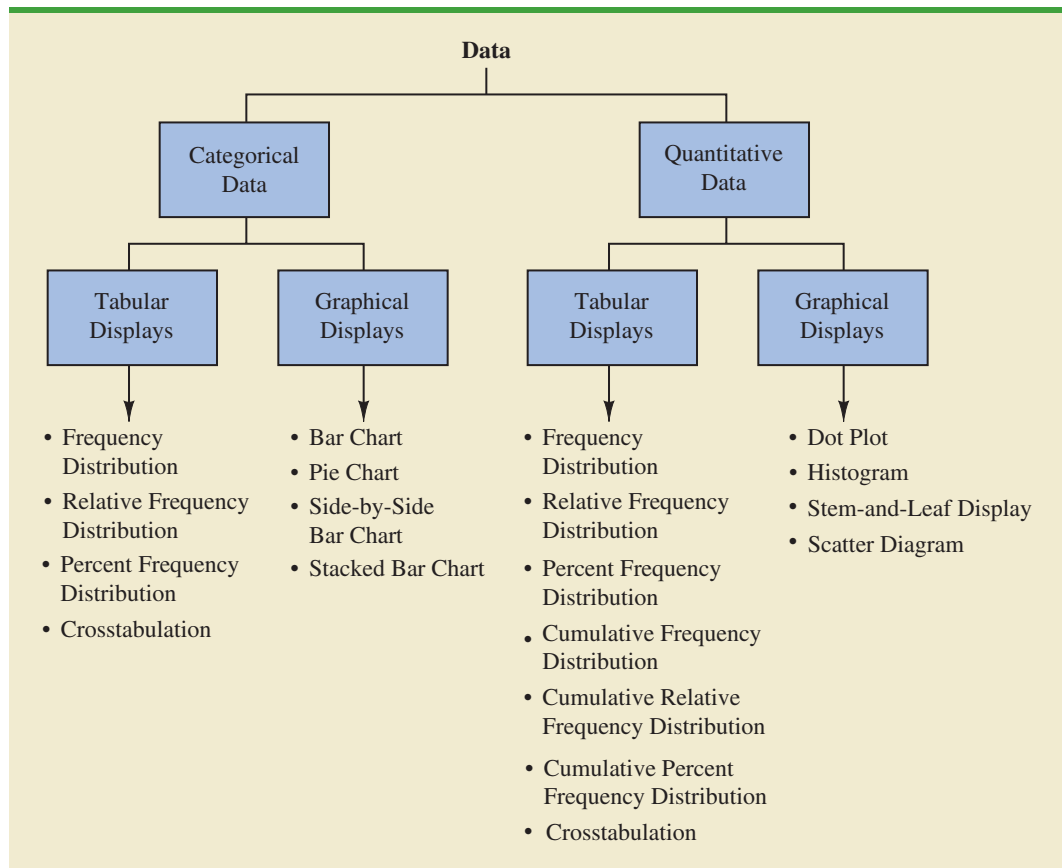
Data

Categorical Data

Quantitative Data

Tabular Displays

Graphical Displays

Tabular Displays

Graphical Displays

• Frequency Distribution
• Relative Frequency Distribution
• Percent Frequency Distribution
• Crosstabulation

• Bar Chart
• Pie Chart
• Side-by-Side Bar Chart
• Stacked Bar Chart

• Frequency Distribution
• Relative Frequency Distribution
• Percent Frequency Distribution
• Cumulative Frequency Distribution
• Cumulative Relative Frequency Distribution
• Cumulative Percent Frequency Distribution
• Crosstabulation

• Dot Plot
• Histogram
• Stem-and-Leaf Display
• Scatter Diagram